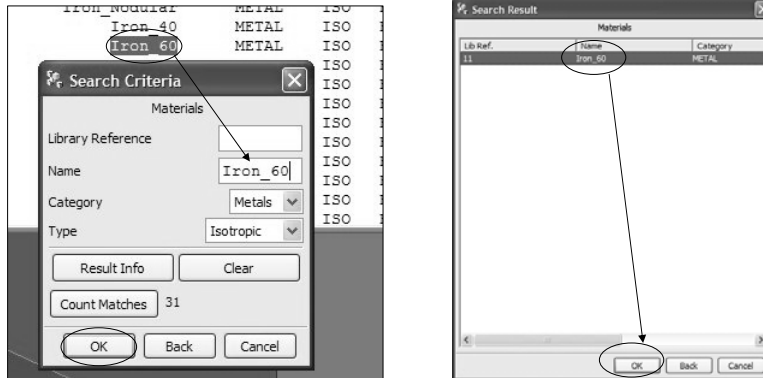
Iron_Nodular METAL ISO
Iron_40 METAL ISO
Iron_60 METAL ISO
ISO
ISO
ISO
ISO
ISO
ISO
ISO
ISO
ISO

Search Criteria
Materials
Library Reference
Name Iron_60
Category Metals
Type Isotropic
Result Info
Clear
Count Matches 31
OK
Back
Cancel

Search Result
Materials

| Lib Ref. | Name | Category |
|---|---|---|
| 11 | Iron_60 | METAL |

OK
Back
Cancel